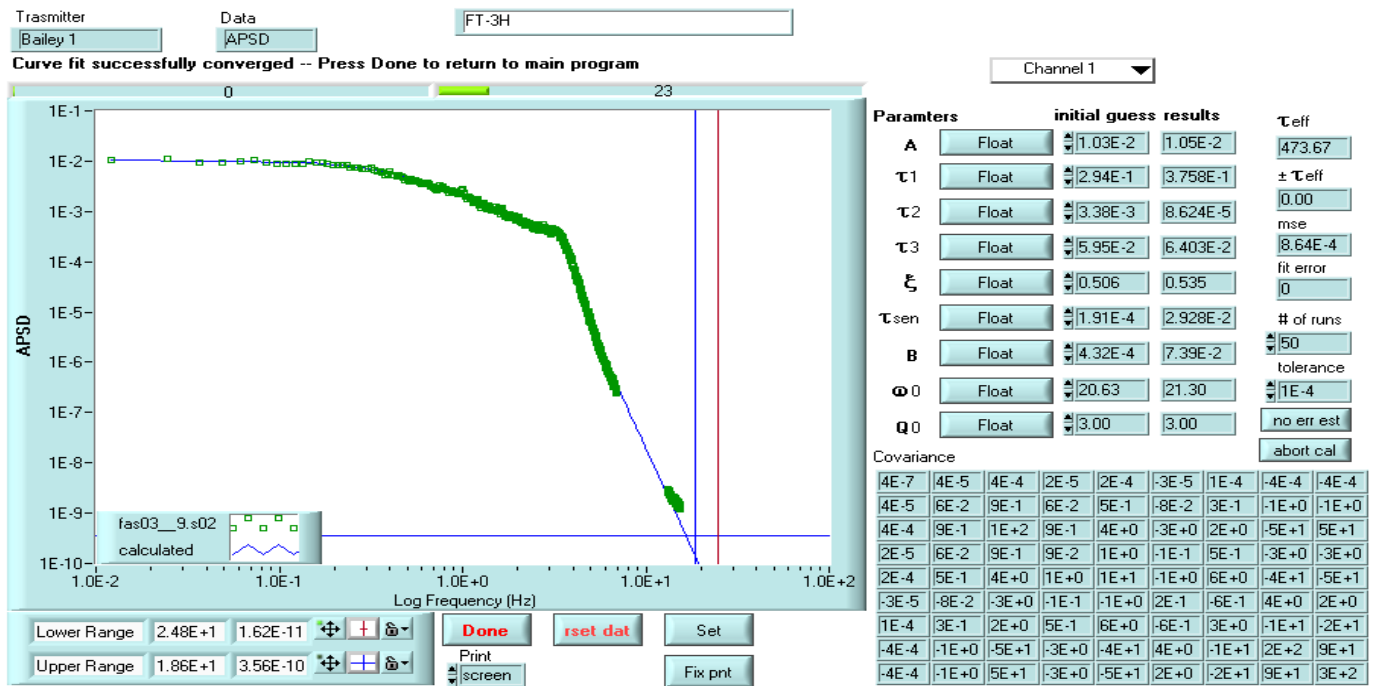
Trasmitter
Bailey 1
Data
APSD
FT-3H
Curve fit successfully converged -- Press Done to return to main program
Channel 1
0
23

APSD
1E-1
1E-2
1E-3
1E-4
1E-5
1E-6
1E-7
1E-8
1E-9
1E-10
1.0E-2
1.0E-1
1.0E+0
1.0E+1
1.0E+2
Log Frequency (Hz)
fas03__9.s02
calculated

Paramters
initial guess
results
$\tau$eff
473.67
A
Float
1.03E-2
1.05E-2
$\tau$1
Float
2.94E-1
3.758E-1
± $\tau$eff
0.00
$\tau$2
Float
3.38E-3
8.624E-5
mse
8.64E-4
$\tau$3
Float
5.95E-2
6.403E-2
fit error
0
$\xi$
Float
0.506
0.535
$\tau$sen
Float
1.91E-4
2.928E-2
# of runs
50
B
Float
4.32E-4
7.39E-2
tolerance
1E-4
$\omega$0
Float
20.63
21.30
no err est
Q0
Float
3.00
3.00
abort cal
Covariance

| | | | | | | | | |
|---|---|---|---|---|---|---|---|---|
| 4E-7 | 4E-5 | 4E-4 | 2E-5 | 2E-4 | -3E-5 | 1E-4 | -4E-4 | -4E-4 |
| 4E-5 | 6E-2 | 9E-1 | 6E-2 | 5E-1 | -8E-2 | 3E-1 | -1E+0 | -1E+0 |
| 4E-4 | 9E-1 | 1E+2 | 9E-1 | 4E+0 | -3E+0 | 2E+0 | -5E+1 | 5E+1 |
| 2E-5 | 6E-2 | 9E-1 | 9E-2 | 1E+0 | -1E-1 | 5E-1 | -3E+0 | -3E+0 |
| 2E-4 | 5E-1 | 4E+0 | 1E+0 | 1E+1 | -1E+0 | 6E+0 | -4E+1 | -5E+1 |
| -3E-5 | -8E-2 | -3E+0 | -1E-1 | -1E+0 | 2E-1 | -6E-1 | 4E+0 | 2E+0 |
| 1E-4 | 3E-1 | 2E+0 | 5E-1 | 6E+0 | -6E-1 | 3E+0 | -1E+1 | -2E+1 |
| -4E-4 | -1E+0 | -5E+1 | -3E+0 | -4E+1 | 4E+0 | -1E+1 | 2E+2 | 9E+1 |
| -4E-4 | -1E+0 | 5E+1 | -3E+0 | -5E+1 | 2E+0 | -2E+1 | 9E+1 | 3E+2 |

Lower Range
2.48E+1
1.62E-11
Upper Range
1.86E+1
3.56E-10
Done
rset dat
Set
Print
screen
Fix pnt